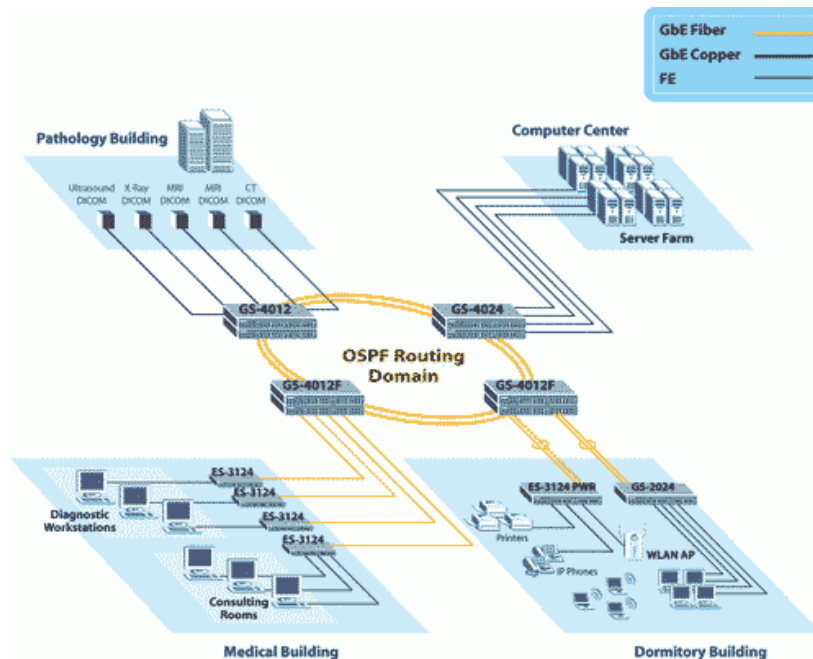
GbE Fiber
GbE Copper
FE

Pathology Building

Ultrasound DICOM
X-Ray DICOM
MRI DICOM
MRI DICOM
CT DICOM

Computer Center

Server Farm

GS-4012
GS-4024

OSPF Routing Domain

GS-4012F
GS-4012F

ES-3124
ES-3124
ES-3124
ES-3124

Diagnostic Workstations

Consulting Rooms

Medical Building

ES-3124 PWR
GS-2024

Printers
IP Phones
WLAN AP

Dormitory Building